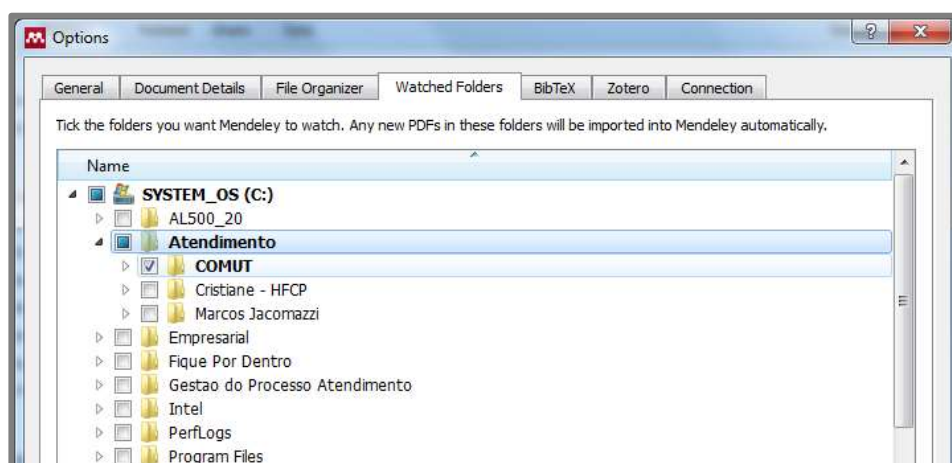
Options

General | Document Details | File Organizer | Watched Folders | BibTeX | Zotero | Connection

Tick the folders you want Mendeley to watch. Any new PDFs in these folders will be imported into Mendeley automatically.

Name

SYSTEM_OS (C:)
AL500_20
Atendimento
COMUT
Cristiane - HFCP
Marcos Jacomazzi
Empresarial
Fique Por Dentro
Gestao do Processo Atendimento
Intel
PerfLogs
Program Files